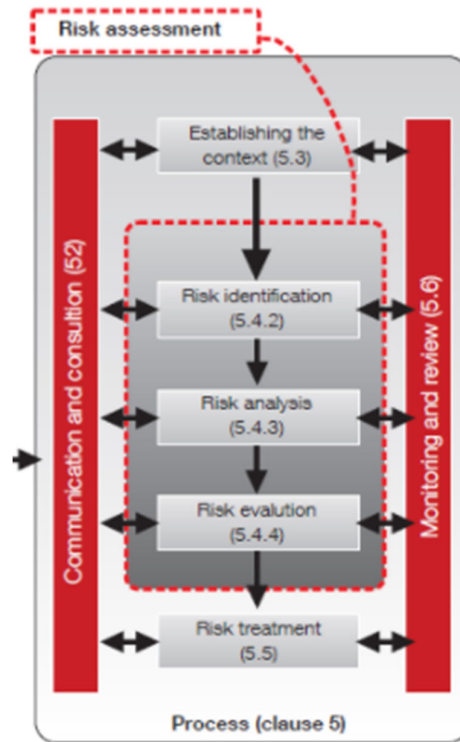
Risk assessment

Communication and consultion (52)

Establishing the context (5.3)

Risk identification (5.4.2)

Risk analysis (5.4.3)

Risk evalution (5.4.4)

Risk treatment (5.5)

Monitoring and review (5.6)

Process (clause 5)